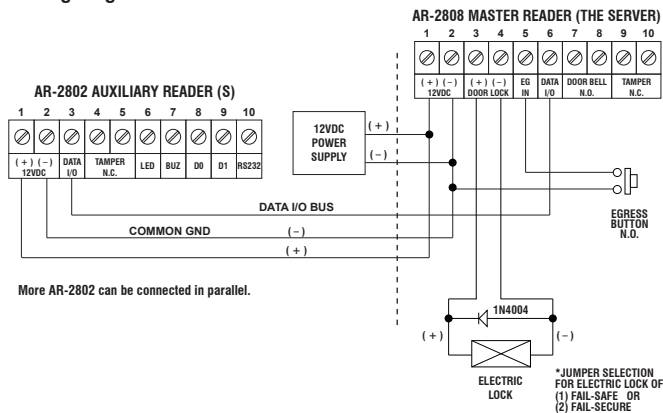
AR-2808 MASTER READER (THE SERVER)

| 1 | 2 | 3 | 4 | 5 | 6 | 7 | 8 | 9 | 10 |
|---|---|---|---|---|---|---|---|---|---|
| (+) | (−) | (+) | (−) | EG IN | DATA I/O | DOOR BELL N.O. | | TAMPER N.C. | |
| 12VDC | | DOOR LOCK | | | | | | | |

AR-2802 AUXILIARY READER (S)

| 1 | 2 | 3 | 4 | 5 | 6 | 7 | 8 | 9 | 10 |
|---|---|---|---|---|---|---|---|---|---|
| (+) | (−) | DATA I/O | TAMPER N.C. | | LED | BUZ | D0 | D1 | RS232 |
| 12VDC | | | | | | | | | |

12VDC POWER SUPPLY

(+)

(−)

DATA I/O BUS

COMMON GND

(−)

(+)

EGRESS BUTTON N.O.

More AR-2802 can be connected in parallel.

1N4004

(+)

(−)

ELECTRIC LOCK

*JUMPER SELECTION FOR ELECTRIC LOCK OF (1) FAIL-SAFE OR (2) FAIL-SECURE